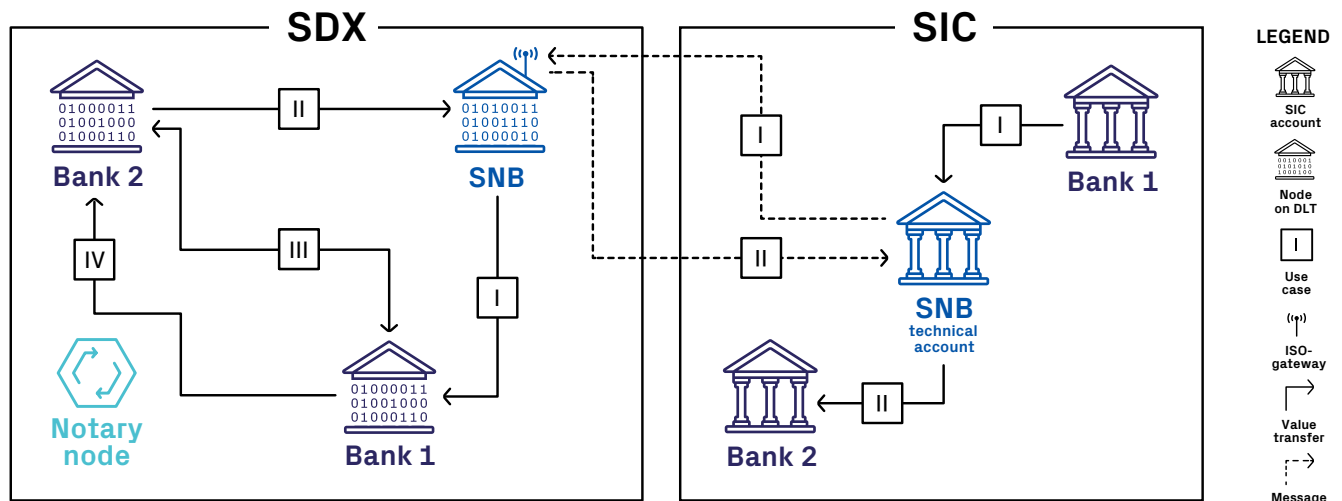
SDX

01000011
01001000
01000110

Bank 2

II

01010011
01001110
01000010

SNB

IV

III

I

Notary node

01000011
01001000
01000110

Bank 1

SIC

I

I

Bank 1

II

SNB
technical account

II

Bank 2

LEGEND

SIC account

01000011
01001000
01000110

Node on DLT

I

Use case

ISO-gateway

Value transfer

Message